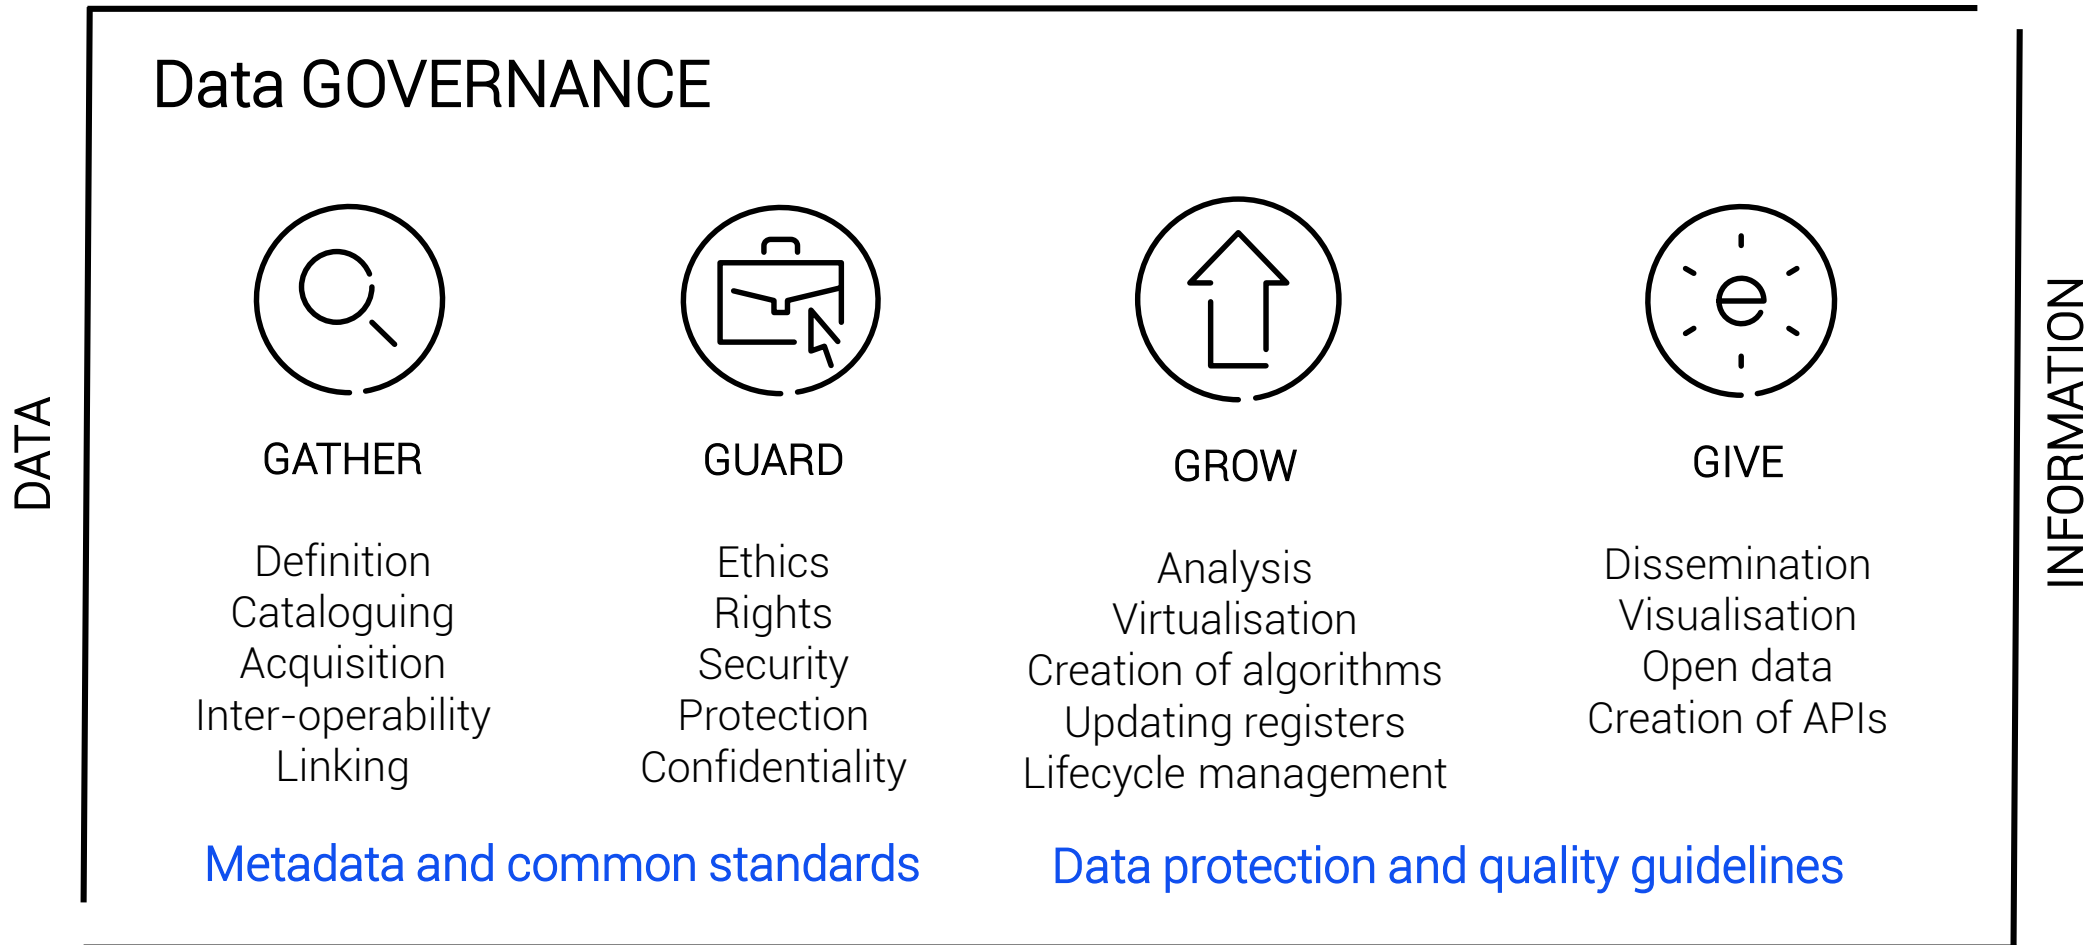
Data GOVERNANCE

DATA

INFORMATION

GATHER

Definition
Cataloguing
Acquisition
Inter-operability
Linking

GUARD

Ethics
Rights
Security
Protection
Confidentiality

GROW

Analysis
Virtualisation
Creation of algorithms
Updating registers
Lifecycle management

GIVE

Dissemination
Visualisation
Open data
Creation of APIs

Metadata and common standards

Data protection and quality guidelines